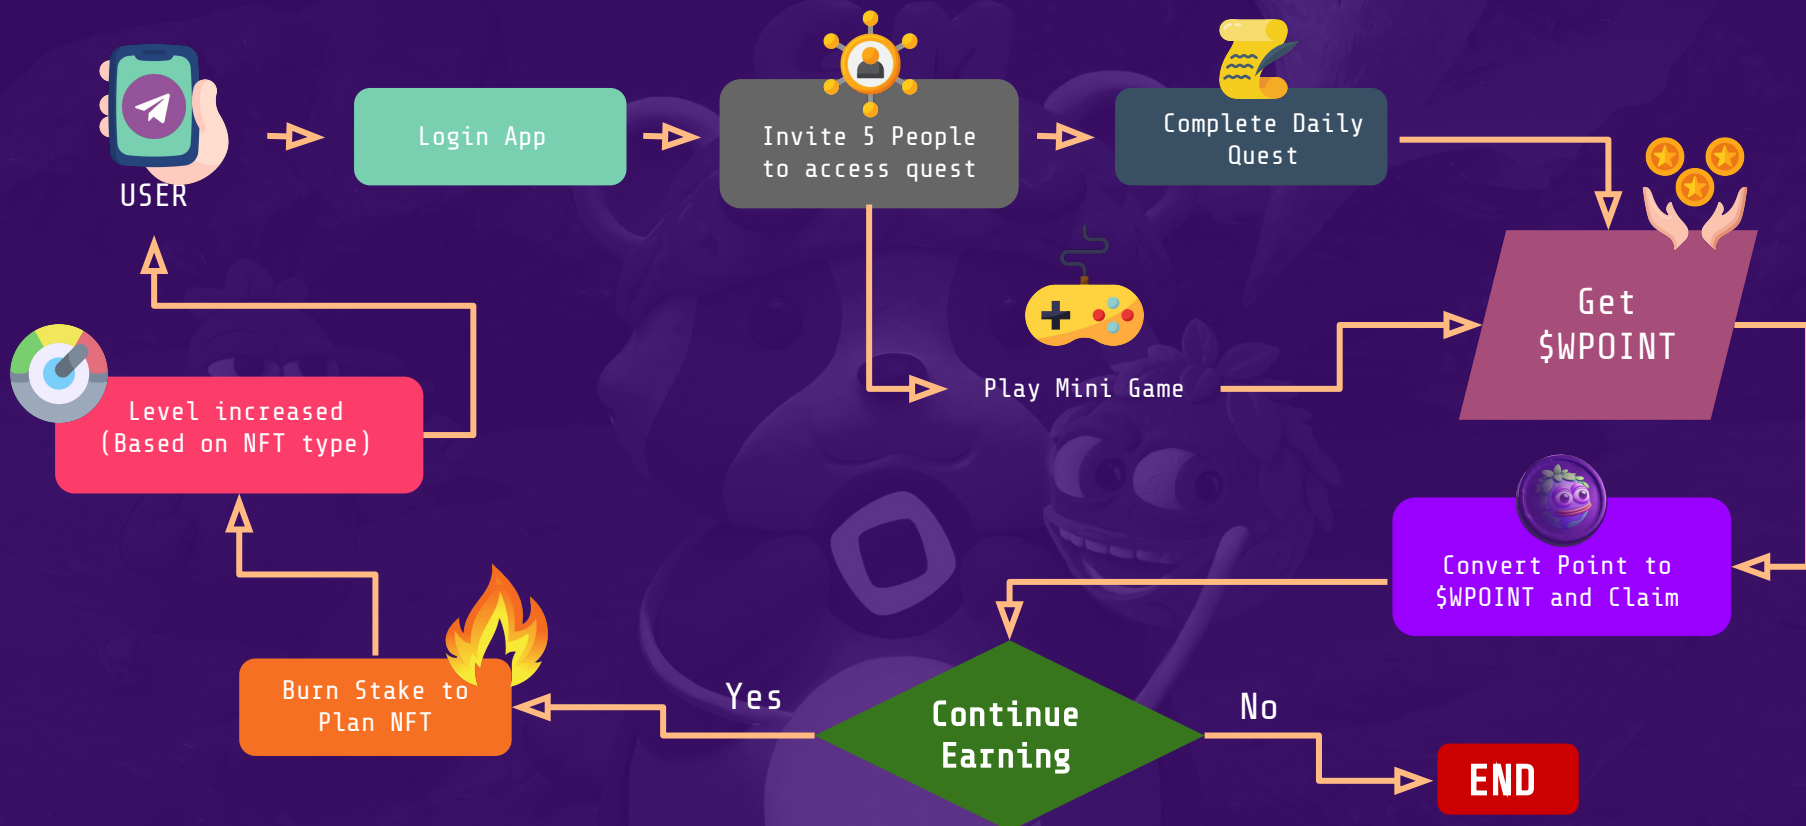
USER

Login App

Invite 5 People to access quest

Complete Daily Quest

Play Mini Game

Get $WPOINT

Level increased (Based on NFT type)

Convert Point to $WPOINT and Claim

Burn Stake to Plan NFT

Yes

Continue Earning

No

END